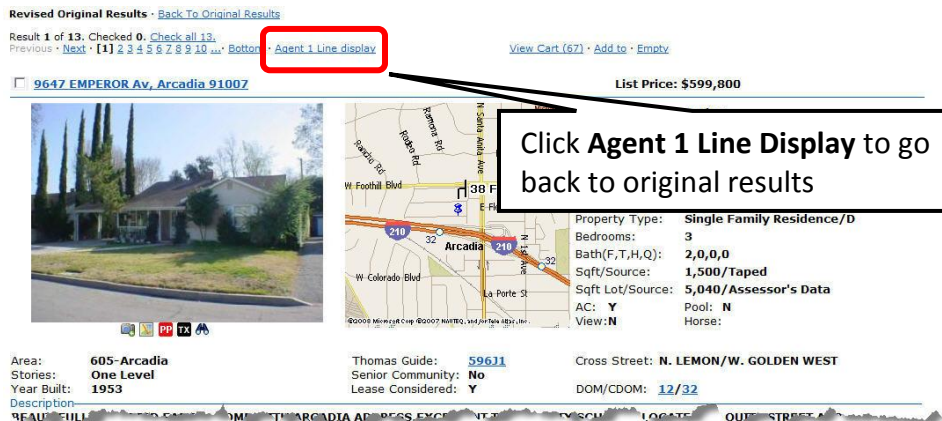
Revised Original Results · Back To Original Results

Result 1 of 13. Checked 0. Check all 13.
Previous · Next · [1] 2 3 4 5 6 7 8 9 10 ... · Bottom · Agent 1 Line display

View Cart (67) · Add to · Empty

9647 EMPEROR Av, Arcadia 91007

List Price: $599,800

Click **Agent 1 Line Display** to go back to original results

N Santa Anita Ave
Ramona Rd
Rodeo Rd
Rancho Rd
W Foothill Blvd
38 F
210
32
Arcadia
210
N 1st Ave
W Colorado Blvd
La Porte St
©2008 Microsoft Corp ©2007 NAVTEQ, and/or Tele Atlas, Inc.

Property Type: Single Family Residence/D
Bedrooms: 3
Bath(F,T,H,Q): 2,0,0,0
Sqft/Source: 1,500/Taped
Sqft Lot/Source: 5,040/Assessor's Data
AC: Y
Pool: N
View: N
Horse:

PP TX

| Area: | 605-Arcadia | Thomas Guide: | 596J1 | Cross Street: | N. LEMON/W. GOLDEN WEST |
|---|---|---|---|---|---|
| Stories: | One Level | Senior Community: | No | | |
| Year Built: | 1953 | Lease Considered: | Y | DOM/CDOM: | 12/32 |

Description
BEAUTIFUL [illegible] ARCADIA ADDRESS EXCE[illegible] SCH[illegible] LOCATE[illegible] OUT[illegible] STREET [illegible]